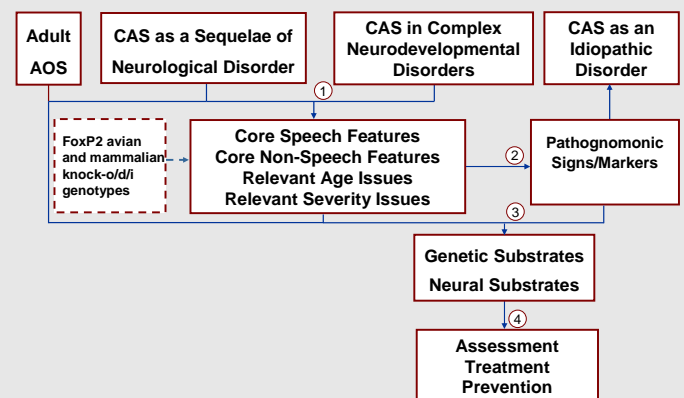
Adult
AOS

CAS as a Sequelae of
Neurological Disorder

CAS in Complex
Neurodevelopmental
Disorders

CAS as an
Idiopathic
Disorder

1

FoxP2 avian
and mammalian
knock-o/d/i
genotypes

Core Speech Features
Core Non-Speech Features
Relevant Age Issues
Relevant Severity Issues

2

Pathognomonic
Signs/Markers

3

Genetic Substrates
Neural Substrates

4

Assessment
Treatment
Prevention